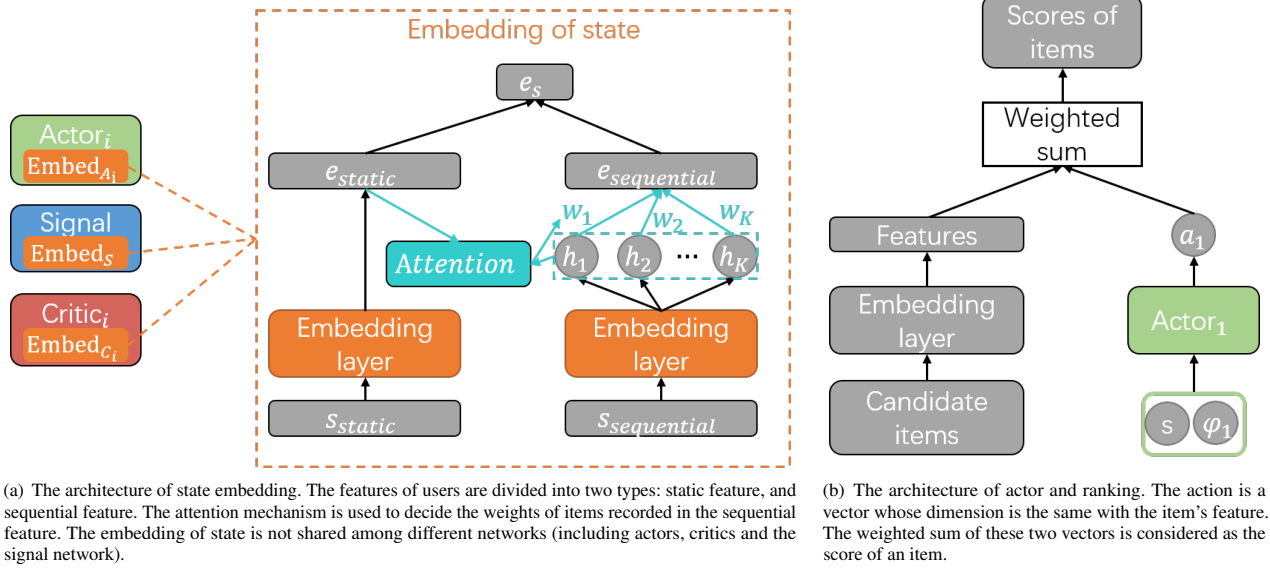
$\text{Actor}_i$
$\text{Embed}_{A_i}$

Signal
$\text{Embed}_S$

$\text{Critic}_i$
$\text{Embed}_{C_i}$

Embedding of state

$e_s$

$e_{static}$

$e_{sequential}$

$w_1$ $w_2$ $w_K$

$Attention$

$h_1$ $h_2$ ··· $h_K$

Embedding layer

Embedding layer

$s_{static}$

$s_{sequential}$

Scores of items

Weighted sum

Features

$a_1$

Embedding layer

$\text{Actor}_1$

Candidate items

s $\varphi_1$

(a) The architecture of state embedding. The features of users are divided into two types: static feature, and sequential feature. The attention mechanism is used to decide the weights of items recorded in the sequential feature. The embedding of state is not shared among different networks (including actors, critics and the signal network).

(b) The architecture of actor and ranking. The action is a vector whose dimension is the same with the item's feature. The weighted sum of these two vectors is considered as the score of an item.